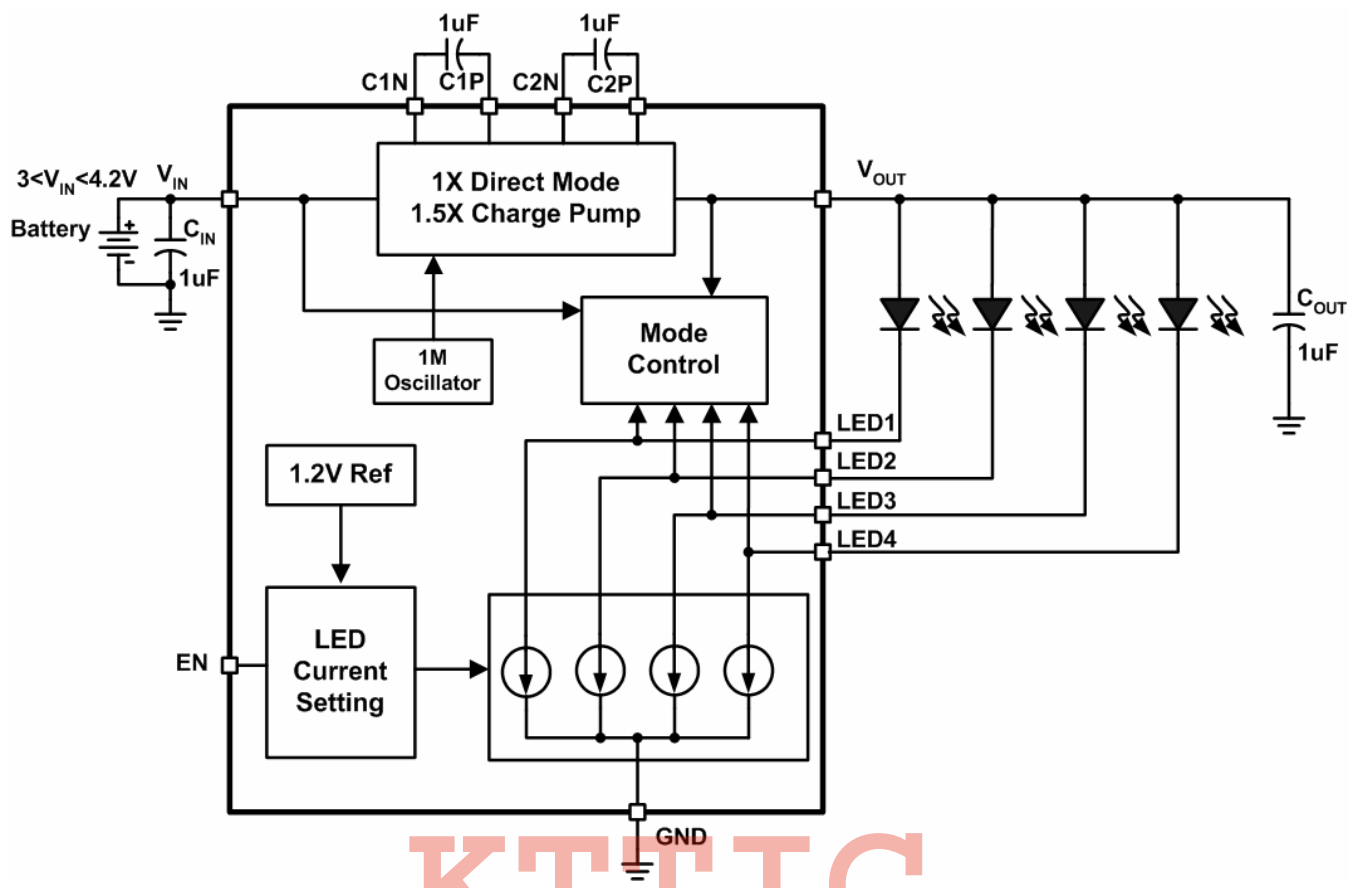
1uF

1uF

C1N

C1P

C2N

C2P

$3<V_{IN}<4.2V$

$V_{IN}$

1X Direct Mode
1.5X Charge Pump

$V_{OUT}$

Battery

+

-

$C_{IN}$

1uF

1M
Oscillator

Mode
Control

$C_{OUT}$

1uF

LED1

LED2

LED3

LED4

1.2V Ref

LED
Current
Setting

EN

GND

KTTTC